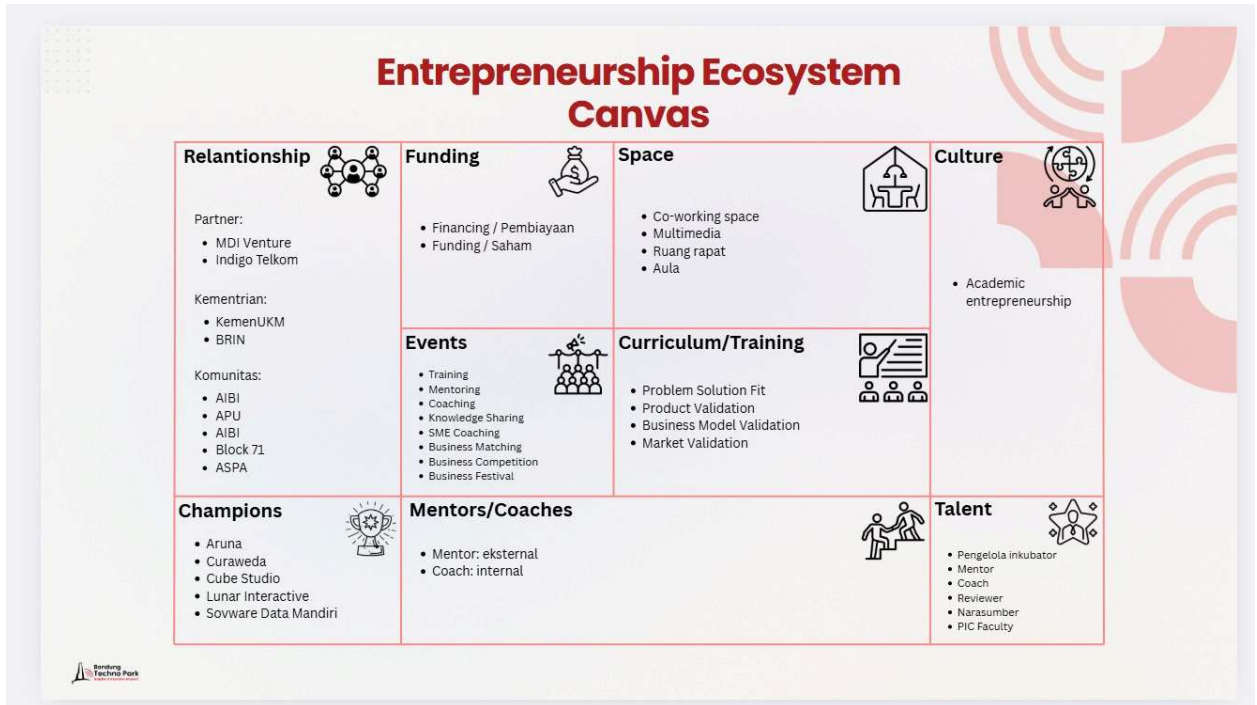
Entrepreneurship Ecosystem Canvas

Relantionship

Partner:
• MDI Venture
• Indigo Telkom

Kementrian:
• KemenUKM
• BRIN

Komunitas:
• AIBI
• APU
• AIBI
• Block 71
• ASPA

Funding

• Financing / Pembiayaan
• Funding / Saham

Space

• Co-working space
• Multimedia
• Ruang rapat
• Aula

Culture

• Academic entrepreneurship

Events

• Training
• Mentoring
• Coaching
• Knowledge Sharing
• SME Coaching
• Business Matching
• Business Competition
• Business Festival

Curriculum/Training

• Problem Solution Fit
• Product Validation
• Business Model Validation
• Market Validation

Champions

• Aruna
• Curaweda
• Cube Studio
• Lunar Interactive
• Sovware Data Mandiri

Mentors/Coaches

• Mentor: eksternal
• Coach: internal

Talent

• Pengelola inkubator
• Mentor
• Coach
• Reviewer
• Narasumber
• PIC Faculty

Bandung Techno Park